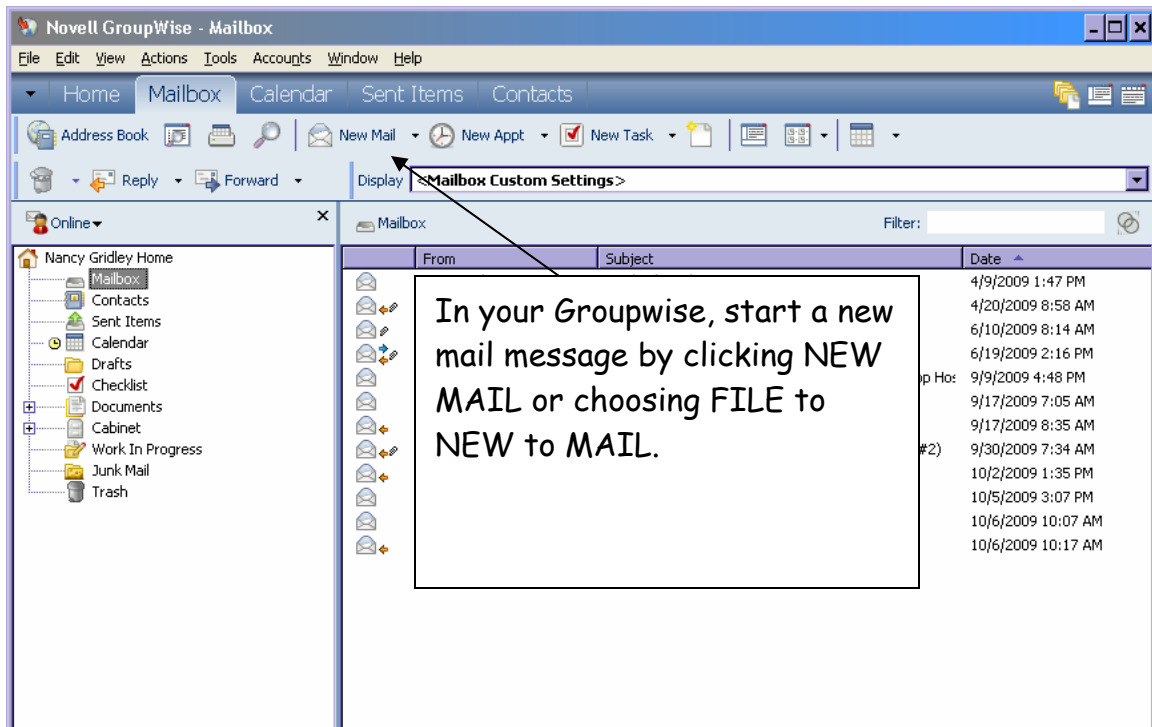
Novell GroupWise - Mailbox

File Edit View Actions Tools Accounts Window Help

Home Mailbox Calendar Sent Items Contacts

Address Book New Mail New Appt New Task

Reply Forward Display <Mailbox Custom Settings>

Online

Mailbox Filter:

Nancy Gridley Home
Mailbox
Contacts
Sent Items
Calendar
Drafts
Checklist
Documents
Cabinet
Work In Progress
Junk Mail
Trash

| From | Subject | Date |
|---|---|---|
| | | 4/9/2009 1:47 PM |
| | | 4/20/2009 8:58 AM |
| | | 6/10/2009 8:14 AM |
| | | 6/19/2009 2:16 PM |
| | p Hos | 9/9/2009 4:48 PM |
| | | 9/17/2009 7:05 AM |
| | | 9/17/2009 8:35 AM |
| | #2) | 9/30/2009 7:34 AM |
| | | 10/2/2009 1:35 PM |
| | | 10/5/2009 3:07 PM |
| | | 10/6/2009 10:07 AM |
| | | 10/6/2009 10:17 AM |

In your Groupwise, start a new mail message by clicking NEW MAIL or choosing FILE to NEW to MAIL.